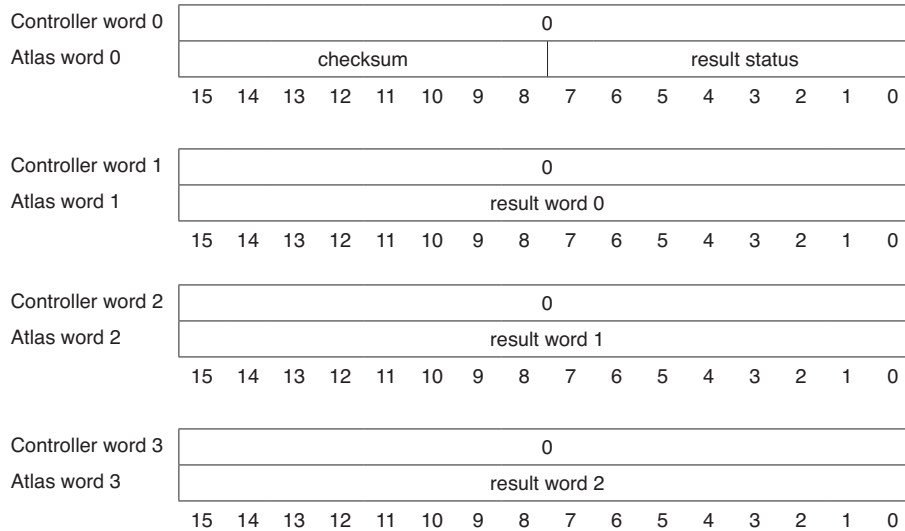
Controller word 0
Atlas word 0

| 0 | |
|---|---|
| checksum | result status |

15 14 13 12 11 10 9 8 7 6 5 4 3 2 1 0

Controller word 1
Atlas word 1

| 0 |
|---|
| result word 0 |

15 14 13 12 11 10 9 8 7 6 5 4 3 2 1 0

Controller word 2
Atlas word 2

| 0 |
|---|
| result word 1 |

15 14 13 12 11 10 9 8 7 6 5 4 3 2 1 0

Controller word 3
Atlas word 3

| 0 |
|---|
| result word 2 |

15 14 13 12 11 10 9 8 7 6 5 4 3 2 1 0